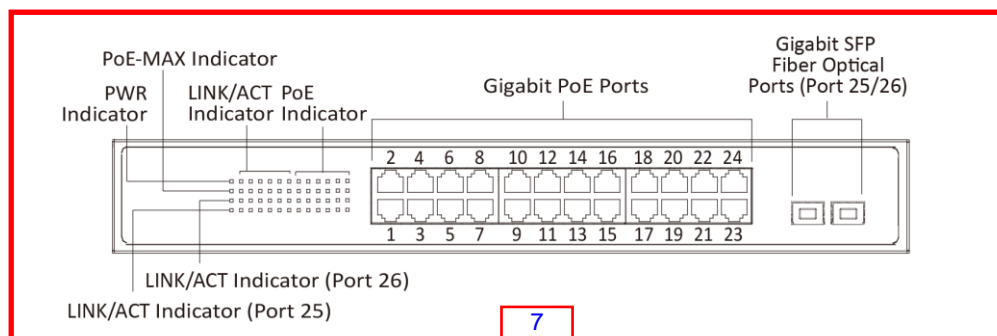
PoE-MAX Indicator

PWR Indicator

LINK/ACT Indicator

PoE Indicator

Gigabit PoE Ports

Gigabit SFP Fiber Optical Ports (Port 25/26)

2 4 6 8 10 12 14 16 18 20 22 24

1 3 5 7 9 11 13 15 17 19 21 23

LINK/ACT Indicator (Port 26)

LINK/ACT Indicator (Port 25)

7